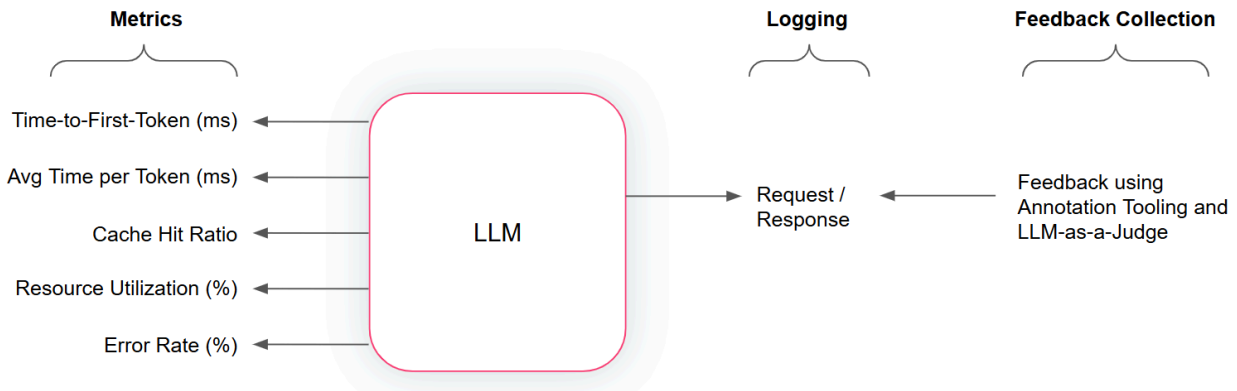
Metrics

Logging

Feedback Collection

Time-to-First-Token (ms)

Avg Time per Token (ms)

Cache Hit Ratio

Resource Utilization (%)

Error Rate (%)

LLM

Request / Response

Feedback using Annotation Tooling and LLM-as-a-Judge